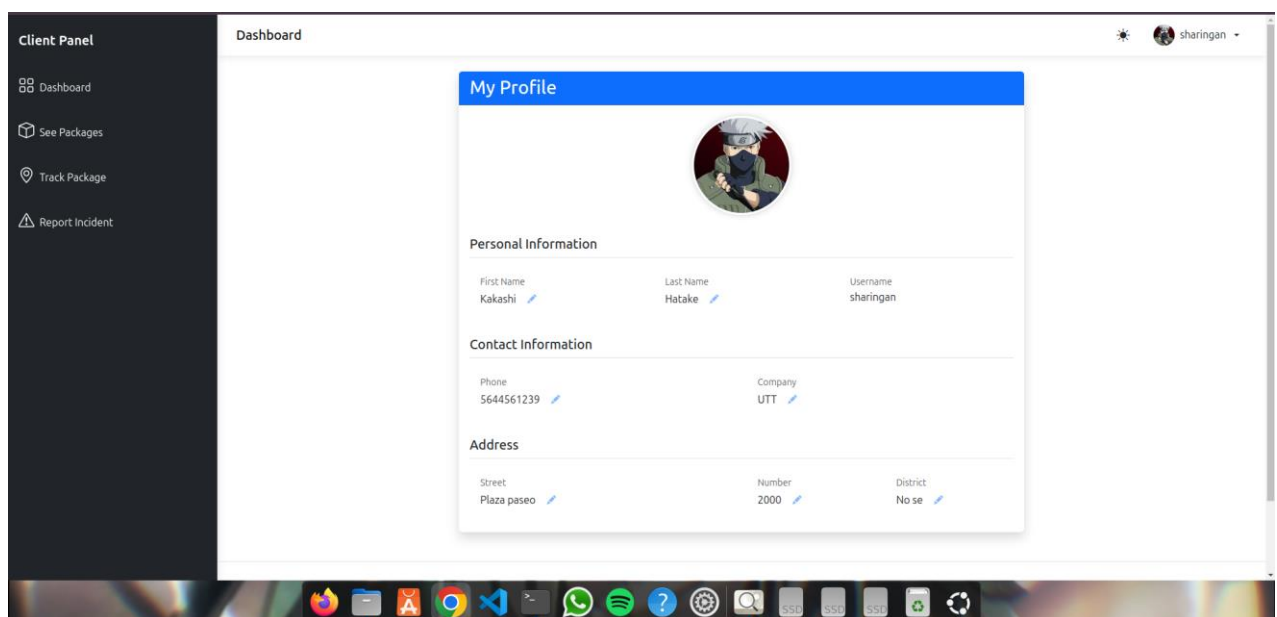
Client Panel

Dashboard

See Packages

Track Package

Report Incident

Dashboard

sharingan

My Profile

Personal Information

First Name
Kakashi

Last Name
Hatake

Username
sharingan

Contact Information

Phone
5644561239

Company
UTT

Address

Street
Plaza paseo

Number
2000

District
No se

SSD SSD SSD